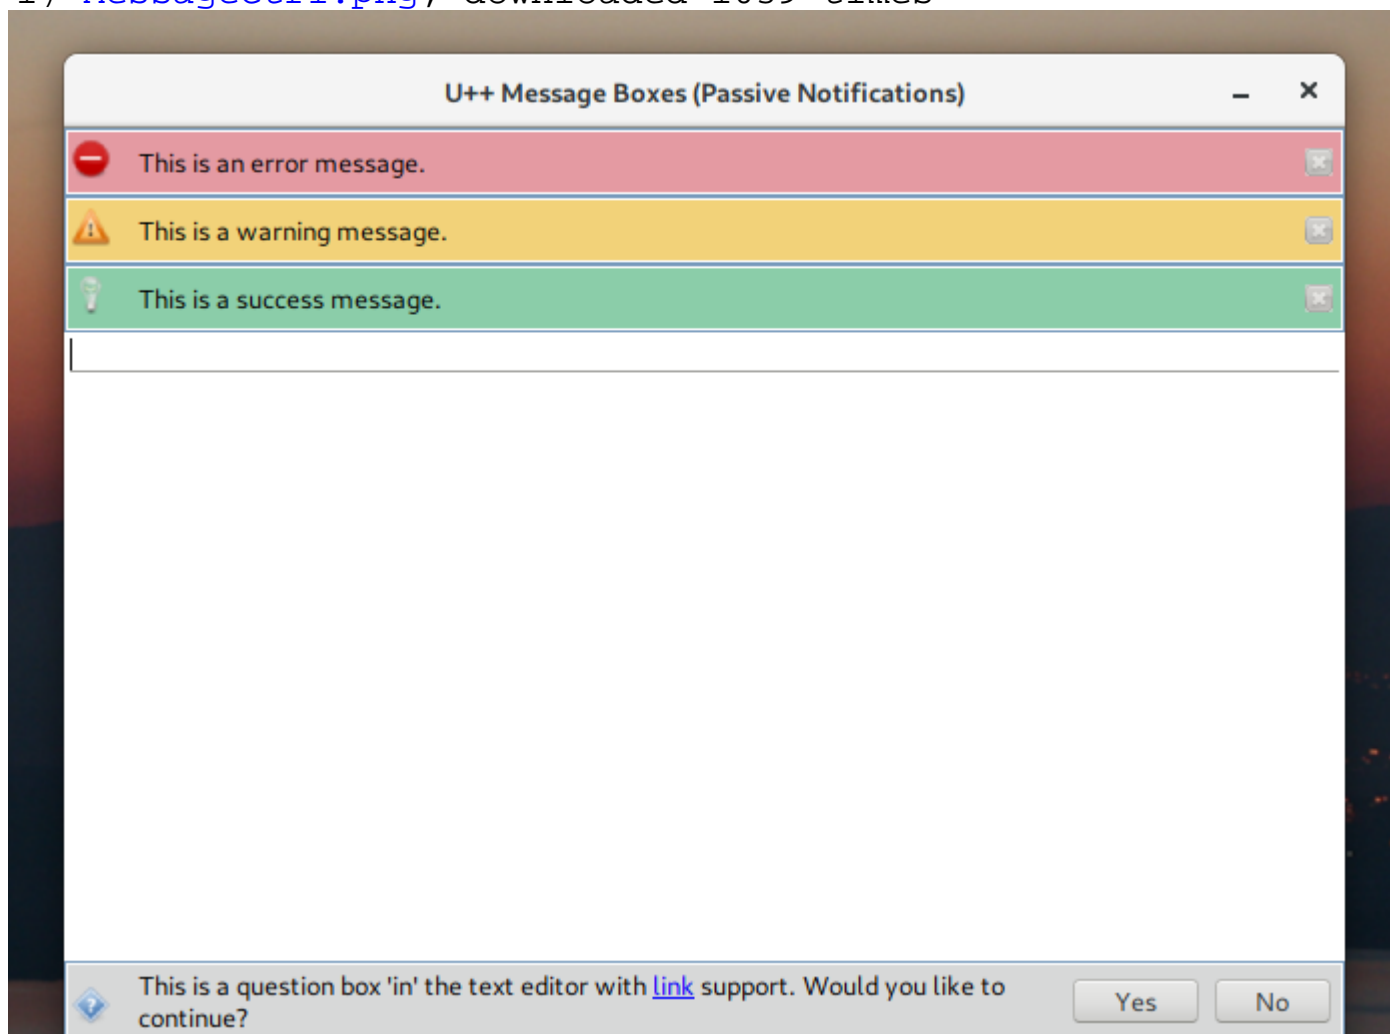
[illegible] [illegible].png, downloaded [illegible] times

U++ Message Boxes (Passive Notifications)

This is an error message.

This is a warning message.

This is a success message.

This is a question box 'in' the text editor with link support. Would you like to continue?

Yes

No